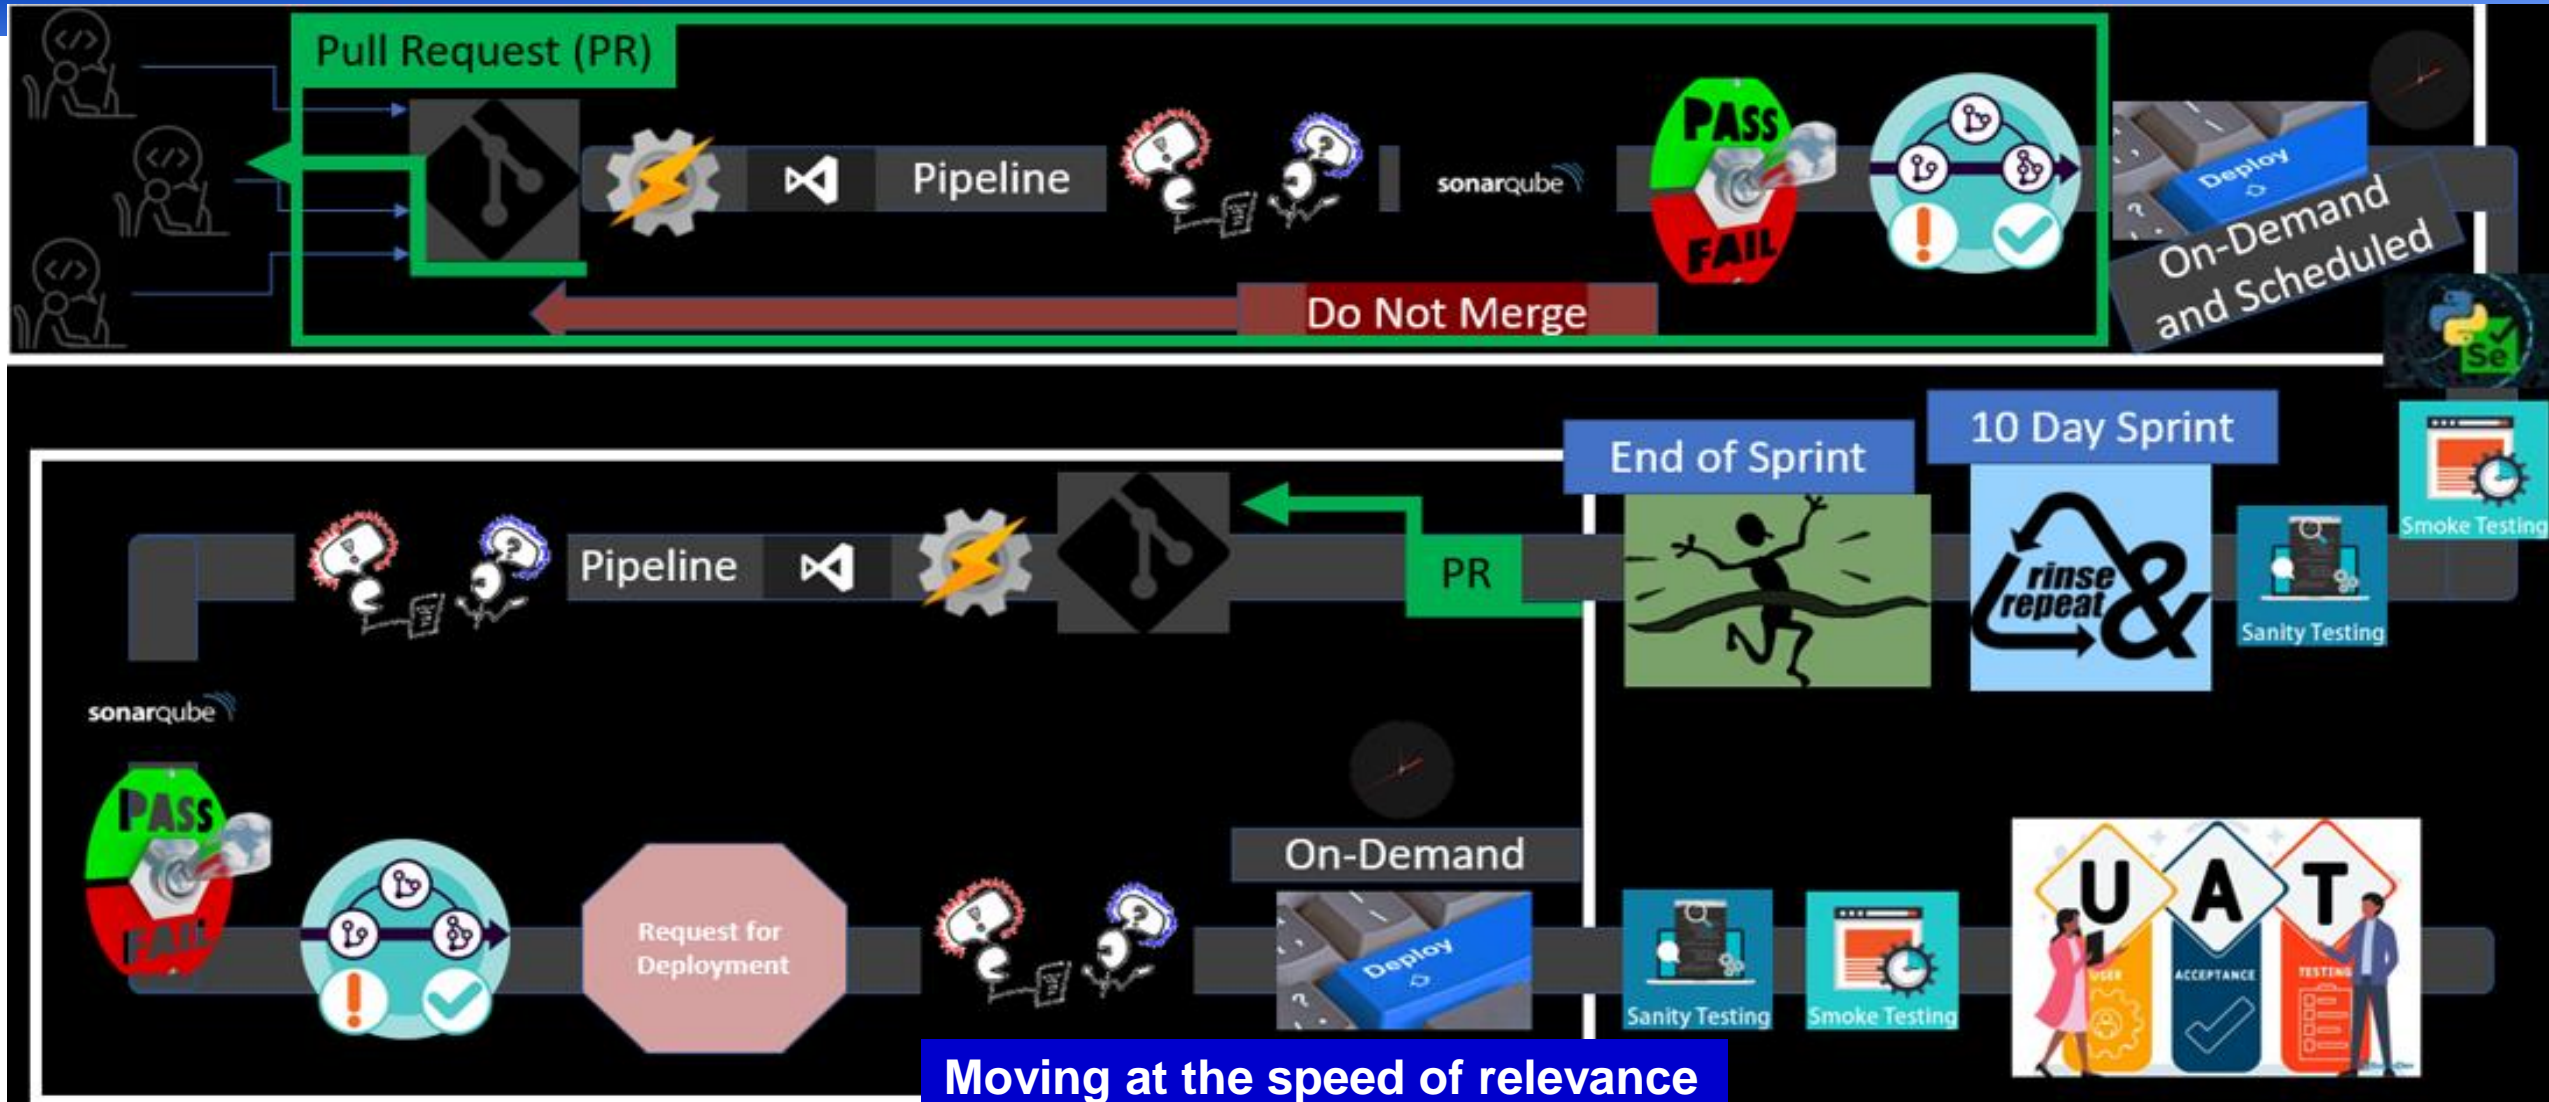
Pull Request (PR)

Pipeline

sonarqube

PASS

FAIL

Do Not Merge

Deploy

On-Demand and Scheduled

Se

Smoke Testing

10 Day Sprint

End of Sprint

rinse & repeat

Sanity Testing

PR

Pipeline

sonarqube

PASS

FAIL

Request for Deployment

On-Demand

Deploy

Sanity Testing

Smoke Testing

U A T

USER ACCEPTANCE TESTING

Moving at the speed of relevance